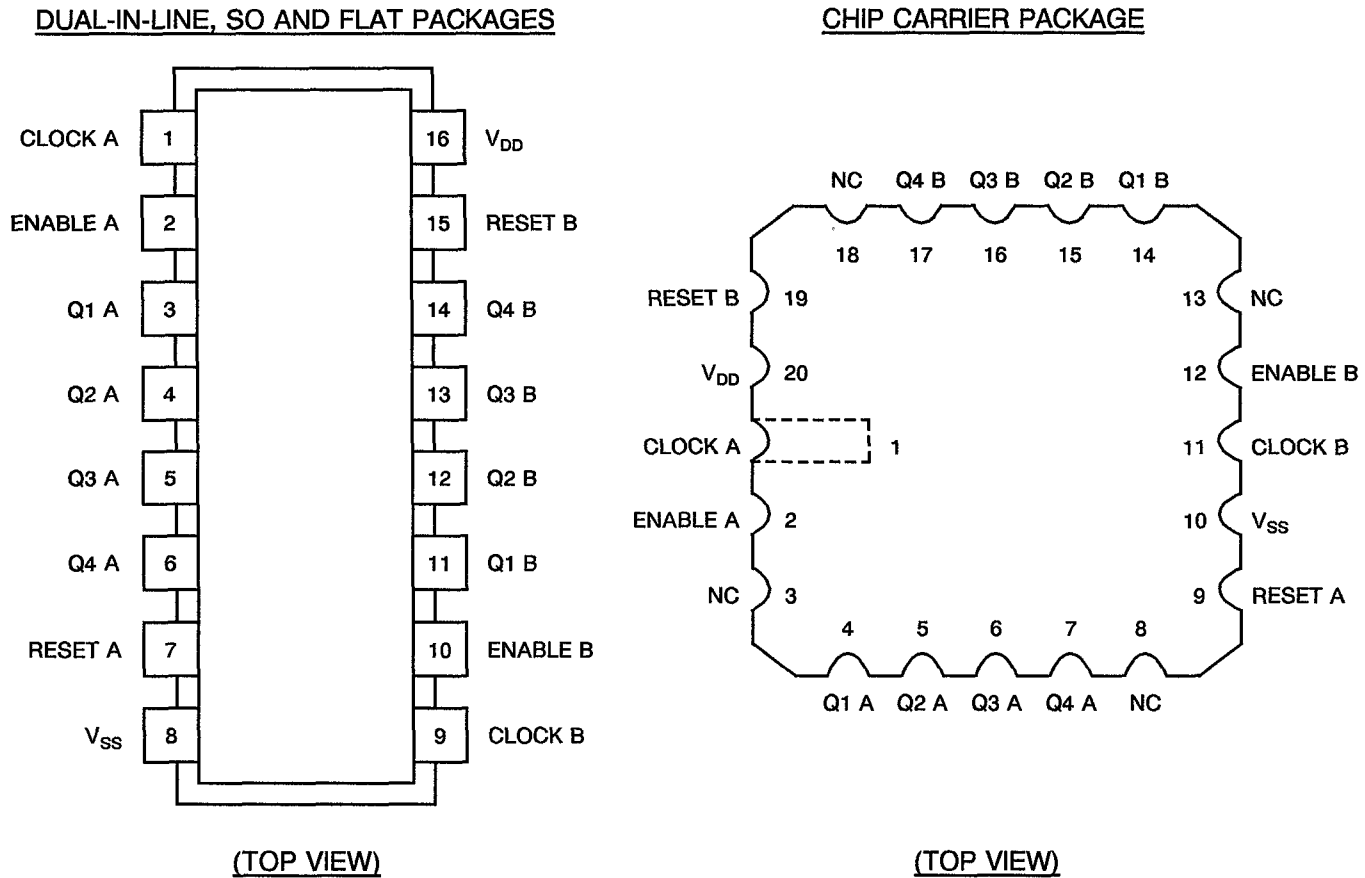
DUAL-IN-LINE, SO AND FLAT PACKAGES

CLOCK A 1
ENABLE A 2
Q1 A 3
Q2 A 4
Q3 A 5
Q4 A 6
RESET A 7
$V_{SS}$ 8

16 $V_{DD}$
15 RESET B
14 Q4 B
13 Q3 B
12 Q2 B
11 Q1 B
10 ENABLE B
9 CLOCK B

(TOP VIEW)

CHIP CARRIER PACKAGE

NC Q4 B Q3 B Q2 B Q1 B
18 17 16 15 14

RESET B 19
$V_{DD}$ 20
CLOCK A 1
ENABLE A 2
NC 3

13 NC
12 ENABLE B
11 CLOCK B
10 $V_{SS}$
9 RESET A

4 5 6 7 8
Q1 A Q2 A Q3 A Q4 A NC

(TOP VIEW)